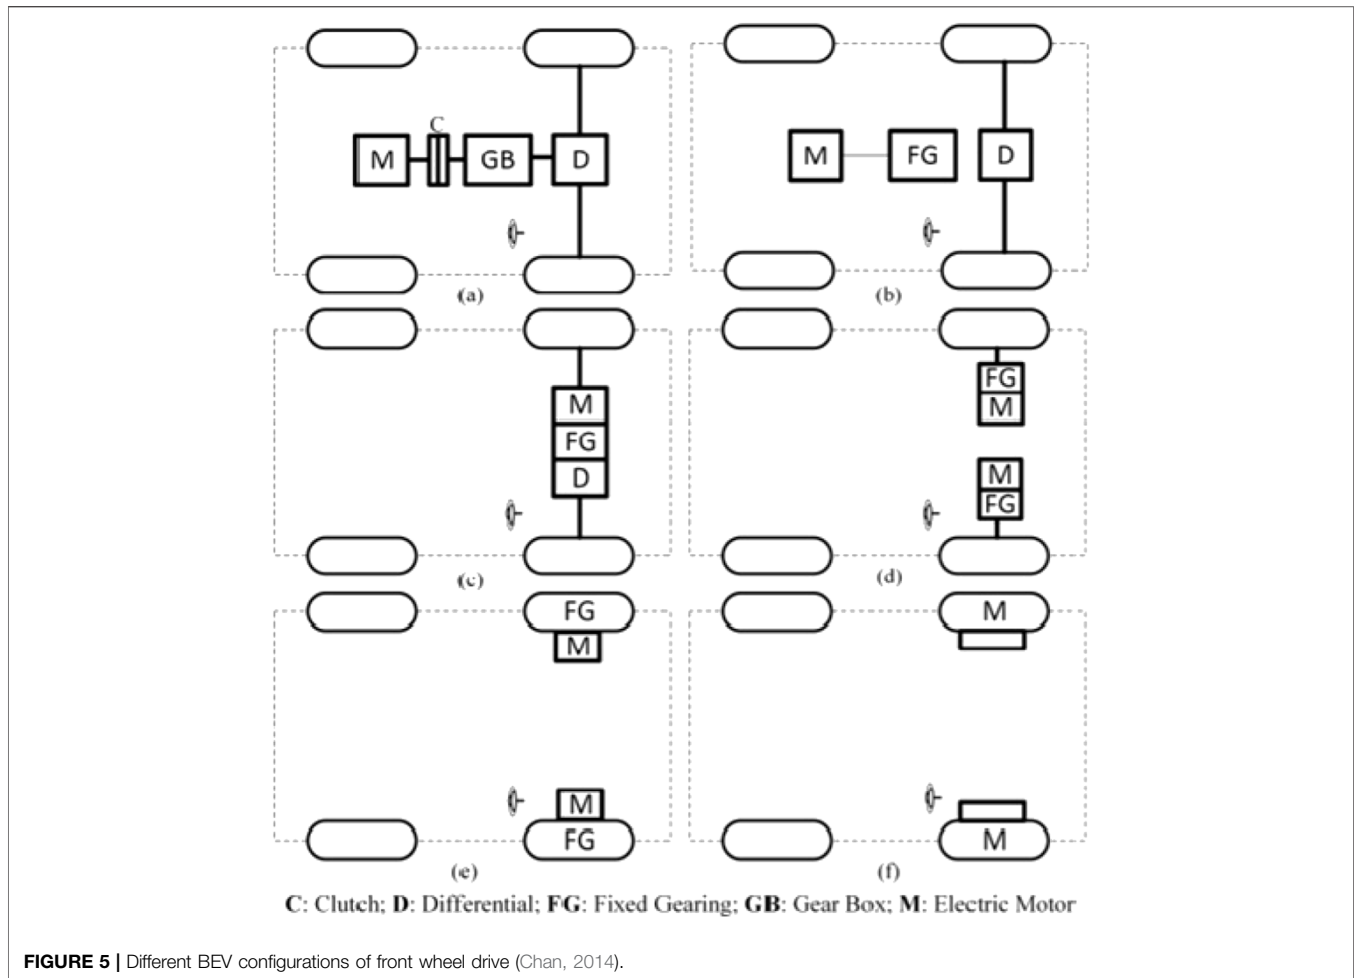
C

M

GB

D

(a)

M

FG

D

(b)

M

FG

D

(c)

FG

M

M

FG

(d)

FG

M

M

FG

(e)

M

M

(f)

C: Clutch; D: Differential; FG: Fixed Gearing; GB: Gear Box; M: Electric Motor

FIGURE 5 | Different BEV configurations of front wheel drive (Chan, 2014).